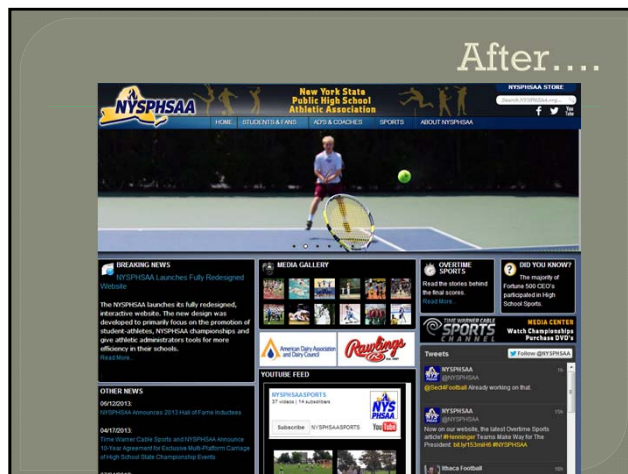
After….

NYSPHSAA

New York State Public High School Athletic Association

NYSPHSAA STORE

Search NYSPHSAA.org

HOME | STUDENTS & FANS | AD'S & COACHES | SPORTS | ABOUT NYSPHSAA

BREAKING NEWS

NYSPHSAA Launches Fully Redesigned Website

The NYSPHSAA launches its fully redesigned, interactive website. The new design was developed to primarily focus on the promotion of student-athletes, NYSPHSAA championships and give athletic administrators tools for more efficiency in their schools.

Read More...

OTHER NEWS

06/12/2013:

NYSPHSAA Announces 2013 Hall of Fame Inductees

04/17/2013:

Time Warner Cable Sports and NYSPHSAA Announce 10-Year Agreement for Exclusive Multi-Platform Carriage of High School State Championship Events

MEDIA GALLERY

American Dairy Association and Dairy Council

Rawlings

YOUTUBE FEED

NYSPHSAASPORTS

37 videos | 14 subscribers

Subscribe NYSPHSAASPORTS

YouTube

OVERTIME SPORTS

Read the stories behind the final scores.

Read More...

DID YOU KNOW?

The majority of Fortune 500 CEO's participated in High School Sports.

TIME WARNER CABLE SPORTS CHANNEL

MEDIA CENTER

Watch Championships Purchase DVD's

Tweets

Follow @NYSPHSAA

NYSPHSAA @NYSPHSAA

@Sec4Football Already working on that.

NYSPHSAA @NYSPHSAA

Now on our website, the latest Overtime Sports article! #Henninger Teams Make Way for The President: bit.ly/153mH6 #NYSPHSAA

Ithaca Football